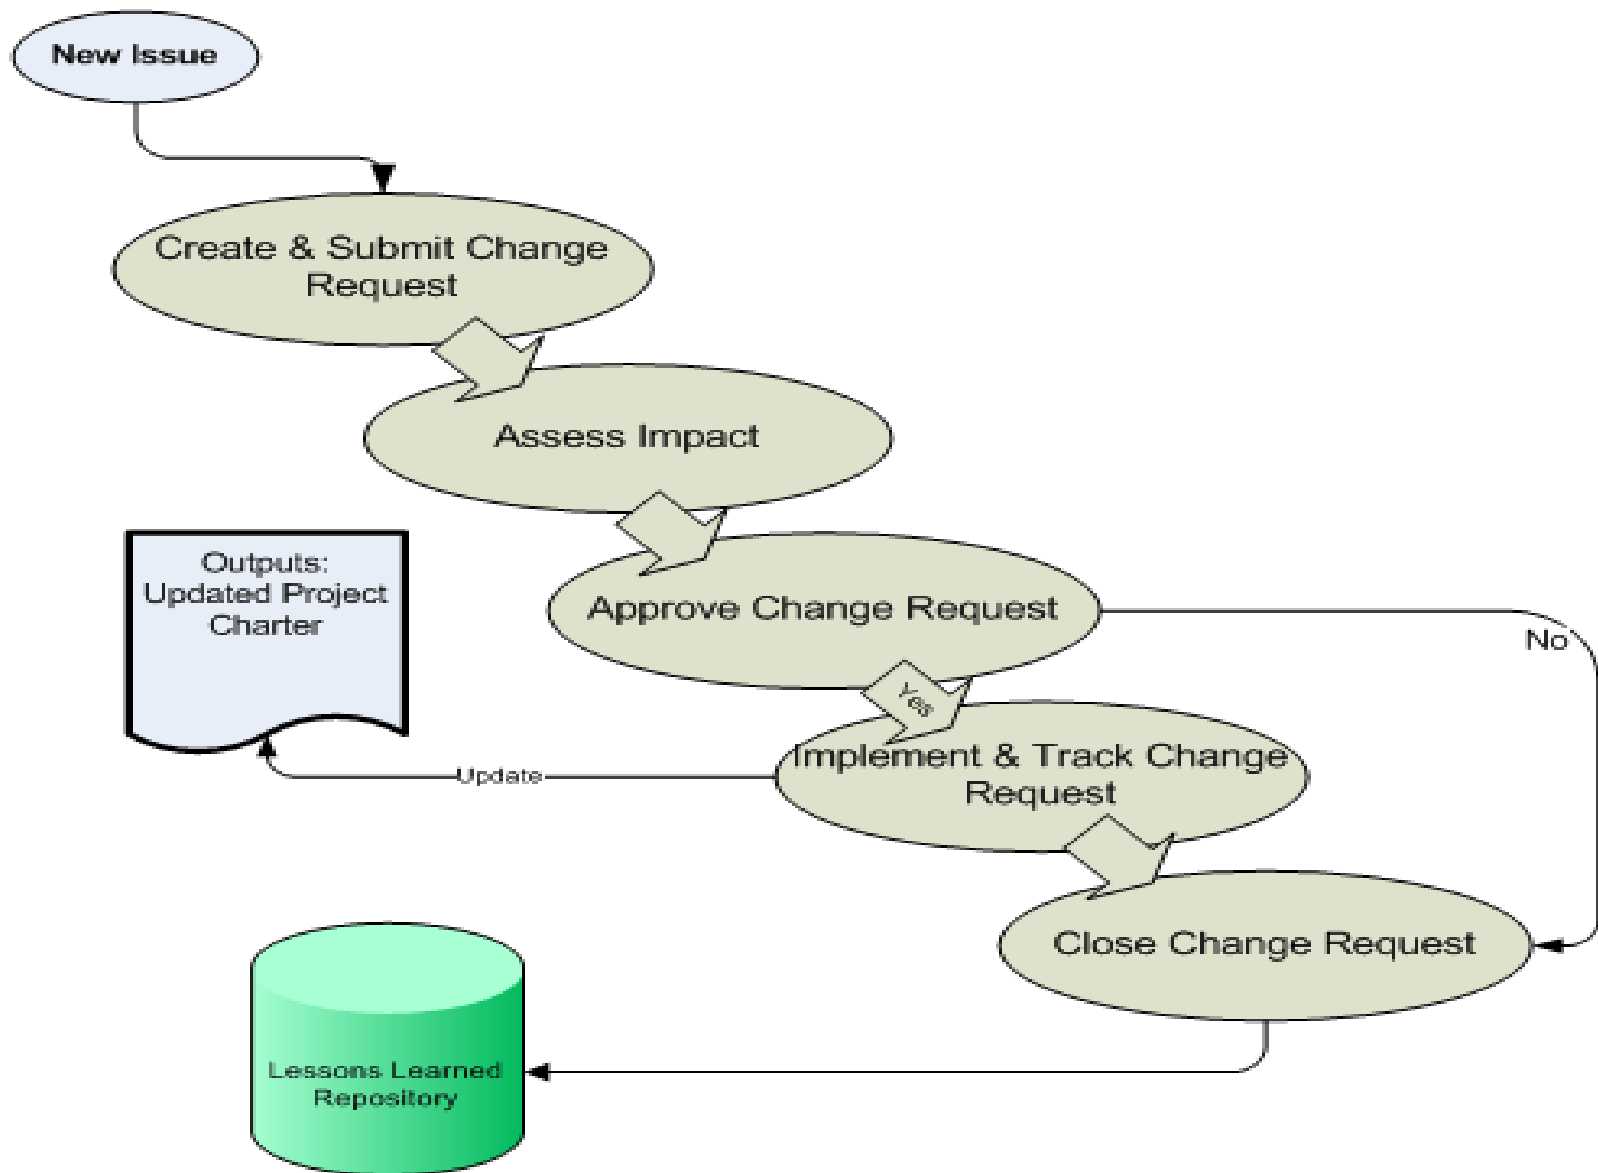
New Issue

Create & Submit Change Request

Assess Impact

Outputs: Updated Project Charter

Approve Change Request

No

Yes

Implement & Track Change Request

Update

Close Change Request

Lessons Learned Repository